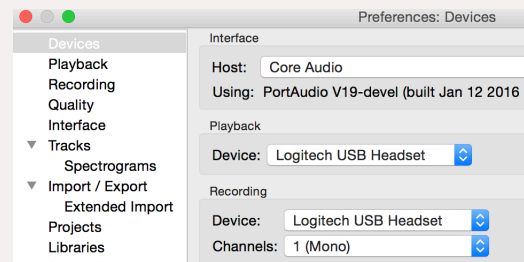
Preferences: Devices

Devices
Playback
Recording
Quality
Interface
Tracks
Spectrograms
Import / Export
Extended Import
Projects
Libraries

Interface
Host: Core Audio
Using: PortAudio V19-devel (built Jan 12 2016

Playback
Device: Logitech USB Headset

Recording
Device: Logitech USB Headset
Channels: 1 (Mono)